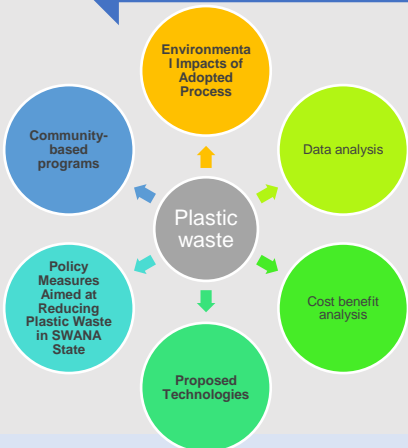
Environmental Impacts of Adopted Process

Data analysis

Cost benefit analysis

Proposed Technologies

Policy Measures Aimed at Reducing Plastic Waste in SWANA State

Community-based programs

Plastic waste